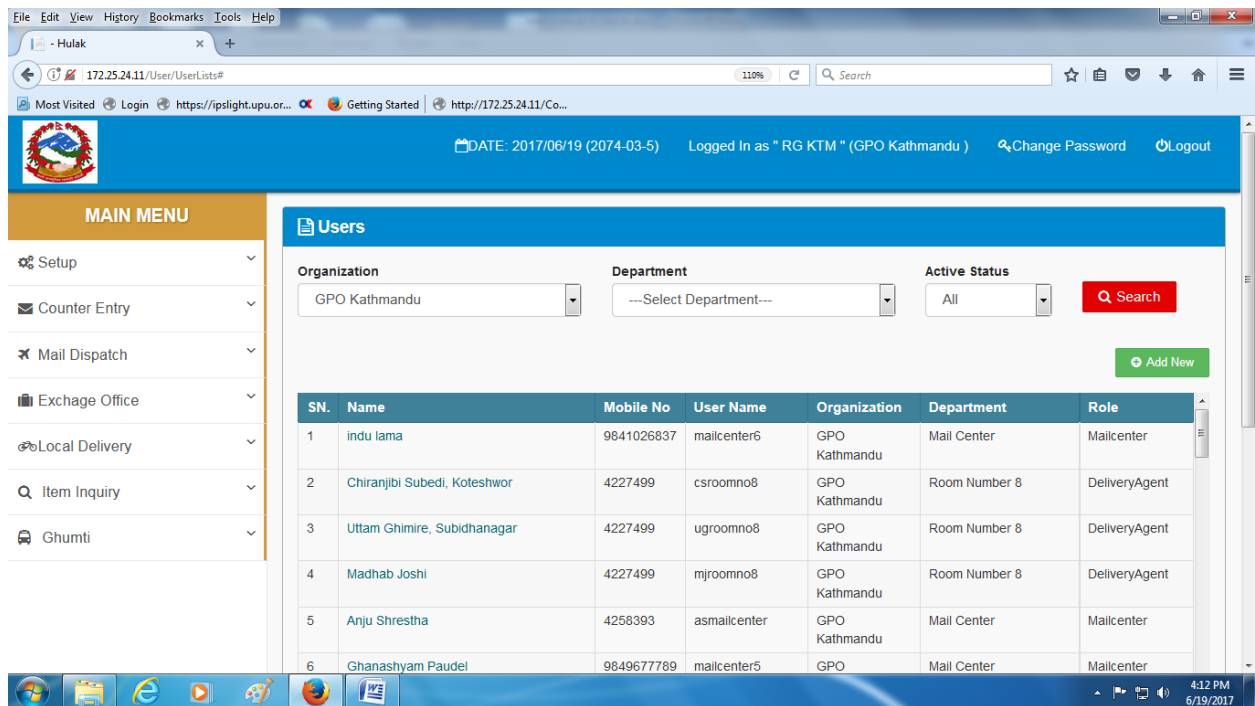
File Edit View History Bookmarks Tools Help

- Hulak ×

172.25.24.11/User/UserLists#

110% Search

Most Visited Login https://ipslight.upu.or... Getting Started http://172.25.24.11/Co...

DATE: 2017/06/19 (2074-03-5) Logged In as " RG KTM " (GPO Kathmandu ) Change Password Logout

MAIN MENU

Setup

Counter Entry

Mail Dispatch

Exchage Office

Local Delivery

Item Inquiry

Ghumti

Users

Organization
GPO Kathmandu

Department
---Select Department---

Active Status
All

Search

Add New

| SN. | Name | Mobile No | User Name | Organization | Department | Role |
|---|---|---|---|---|---|---|
| 1 | indu lama | 9841026837 | mailcenter6 | GPO Kathmandu | Mail Center | Mailcenter |
| 2 | Chiranjibi Subedi, Koteshwor | 4227499 | csroomno8 | GPO Kathmandu | Room Number 8 | DeliveryAgent |
| 3 | Uttam Ghimire, Subidhanagar | 4227499 | ugroomno8 | GPO Kathmandu | Room Number 8 | DeliveryAgent |
| 4 | Madhab Joshi | 4227499 | mjroomno8 | GPO Kathmandu | Room Number 8 | DeliveryAgent |
| 5 | Anju Shrestha | 4258393 | asmailcenter | GPO Kathmandu | Mail Center | Mailcenter |
| 6 | Ghanashyam Paudel | 9849677789 | mailcenter5 | GPO | Mail Center | Mailcenter |

4:12 PM
6/19/2017